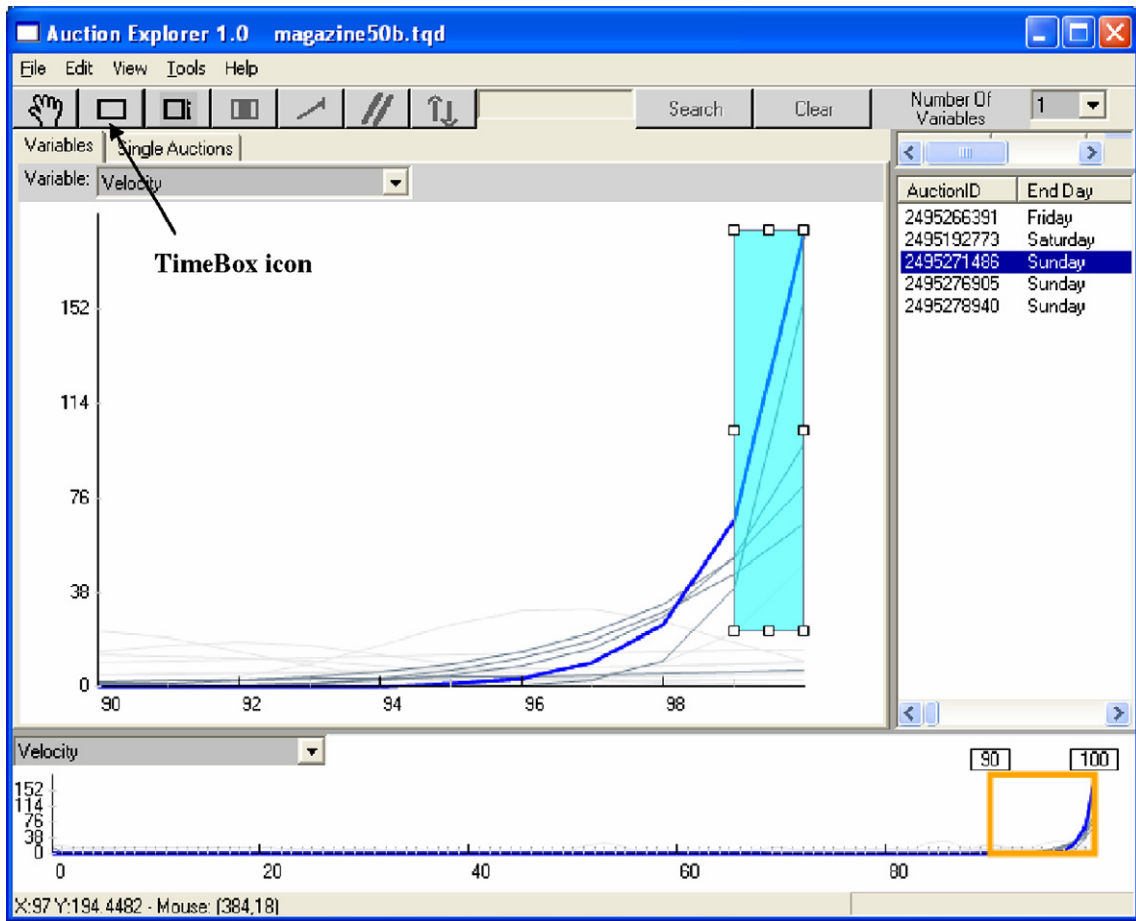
Auction Explorer 1.0 magazine50b.tqd

File Edit View Tools Help

Search Clear Number Of Variables 1

Variables Single Auctions

Variable: Velocity

TimeBox icon

152
114
76
38
0
90 92 94 96 98

| AuctionID | End Day |
|---|---|
| 2495266391 | Friday |
| 2495192773 | Saturday |
| 2495271486 | Sunday |
| 2495276905 | Sunday |
| 2495278940 | Sunday |

Velocity

90 100

152
114
76
38
0
0 20 40 60 80

X:97 Y:194.4482 - Mouse: (384,18)